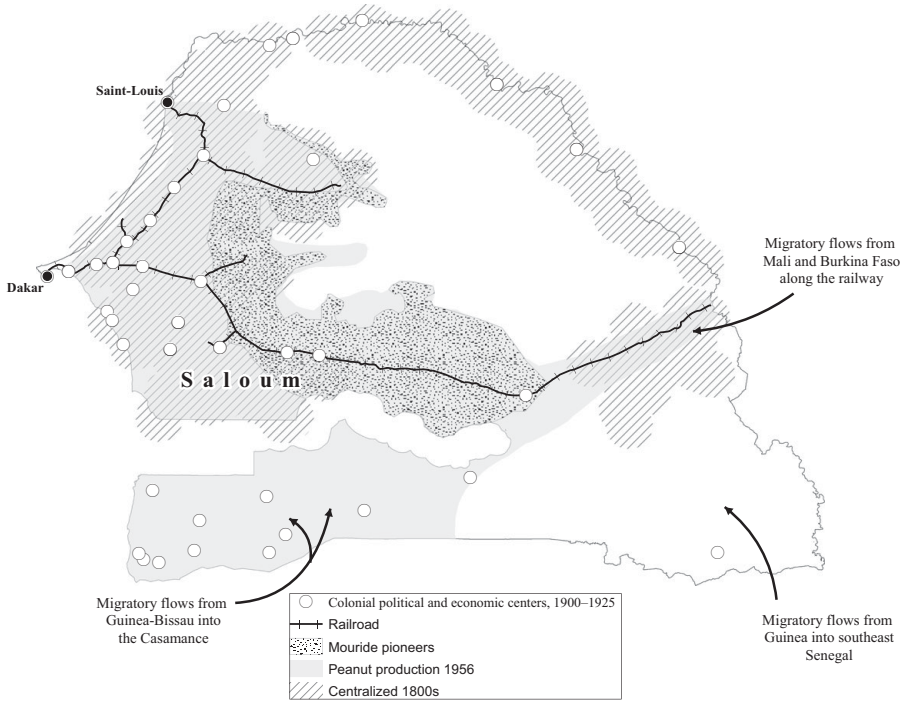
Saint-Louis

Dakar

Migratory flows from Mali and Burkina Faso along the railway

Saloum

Migratory flows from Guinea-Bissau into the Casamance

Colonial political and economic centers, 1900–1925
Railroad
Mouride pioneers
Peanut production 1956
Centralized 1800s

Migratory flows from Guinea into southeast Senegal